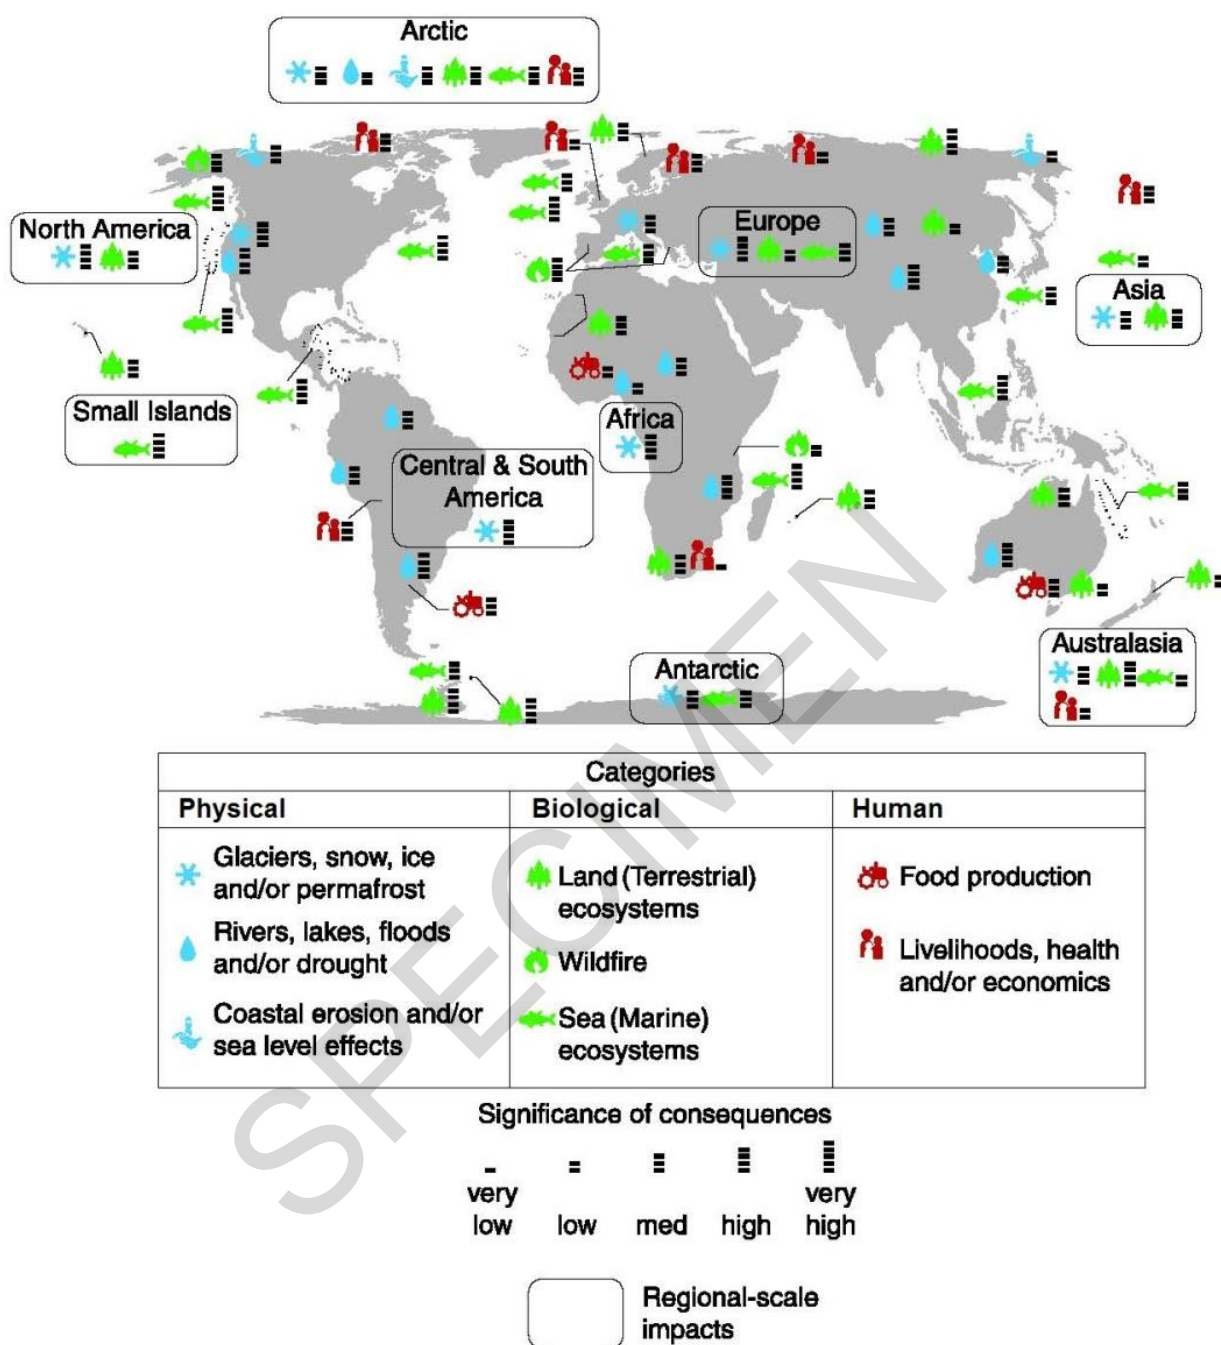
Arctic

North America

Europe

Asia

Small Islands

Africa

Central & South America

Australasia

Antarctic

| Categories | | |
|---|---|---|
| Physical | Biological | Human |
| Glaciers, snow, ice and/or permafrost<br>Rivers, lakes, floods and/or drought<br>Coastal erosion and/or sea level effects | Land (Terrestrial) ecosystems<br>Wildfire<br>Sea (Marine) ecosystems | Food production<br>Livelihoods, health and/or economics |

Significance of consequences

very low  low  med  high  very high

Regional-scale impacts

SPECIMEN